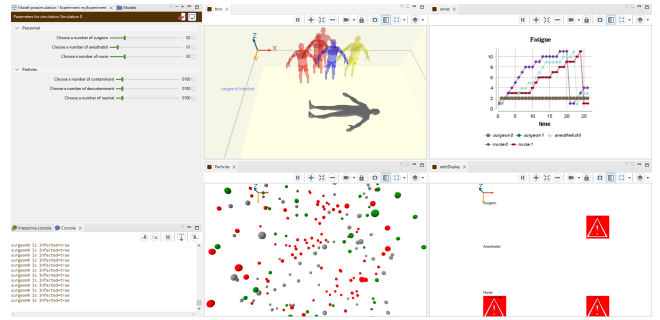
Model pesacsimulation / Experiment myExperiment
Models
Parameters for simulation Simulation 0

Personnel
Choose a number of surgeon 02
Choose a number of anesthetist 01
Choose a number of nurse 02

Particules
Choose a number of contaminant 0100
Choose a number of decontaminant 0100
Choose a number of neutral 0100

Interactive console
Console
surgeon0 is infected=true
surgeon0 is infected=true
surgeon0 is infected=true
surgeon0 is infected=true
surgeon0 is infected=true
surgeon0 is infected=true
surgeon0 is infected=true
surgeon0 is infected=true
surgeon0 is infected=true

bloc
surgeon0 infected

series
Fatigue
time
surgeon0
surgeon1
anesthetist0
nurse0
nurse1

Particules

alertDisplay
Surgeon
Anesthetist
Nurse